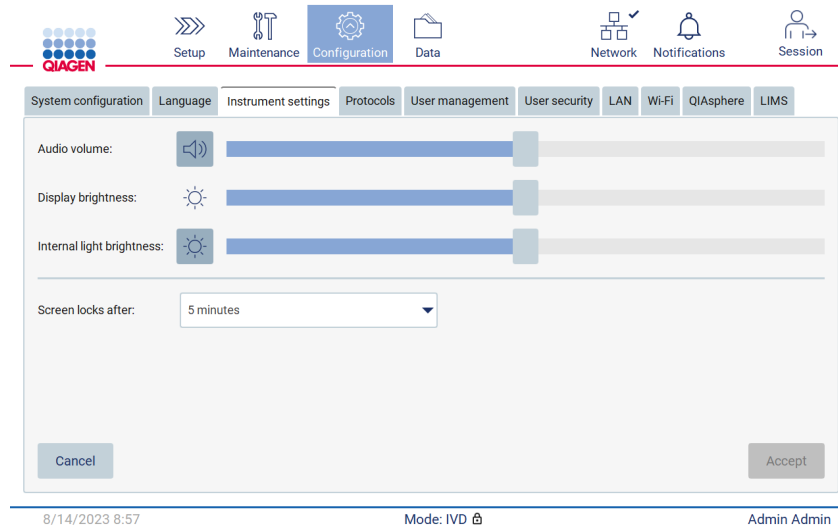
QIAGEN

Setup Maintenance Configuration Data Network Notifications Session

System configuration Language Instrument settings Protocols User management User security LAN Wi-Fi QIAsphere LIMS

Audio volume:

Display brightness:

Internal light brightness:

Screen locks after: 5 minutes

Cancel

Accept

8/14/2023 8:57 Mode: IVD Admin Admin